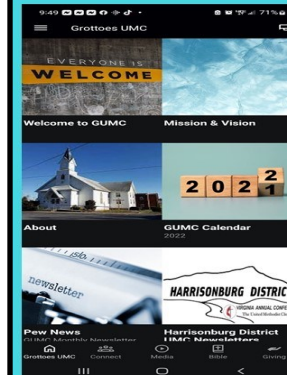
9:49 71%

Grottoes UMC

EVERYONE IS
WELCOME

Welcome to GUMC

Mission & Vision

About

2021
2022

GUMC Calendar
2022

newsletter

Pew News
GUMC Monthly Newsletter

HARRISONBURG DISTRICT
VIRGINIA ANNUAL CONF
The United Methodist Ch

Harrisonburg District
UMC Newsletters

Grottoes UMC
Connect
Media
Bible
Giving